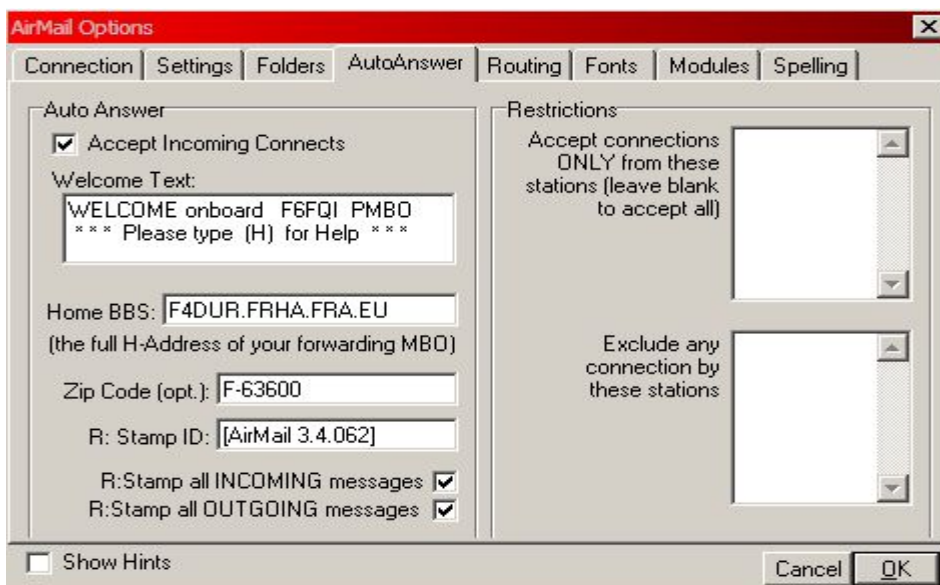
AirMail Options

Connection | Settings | Folders | AutoAnswer | Routing | Fonts | Modules | Spelling

Auto Answer

Accept Incoming Connects

Welcome Text:

WELCOME onboard F6FQI PMBO
* * * Please type (H) for Help * * *

Home BBS: F4DUR.FRHA.FRA.EU

(the full H-Address of your forwarding MBO)

Zip Code (opt.): F-63600

R: Stamp ID: [AirMail 3.4.062]

R:Stamp all INCOMING messages

R:Stamp all OUTGOING messages

Restrictions

Accept connections ONLY from these stations (leave blank to accept all)

Exclude any connection by these stations

Show Hints

Cancel

OK